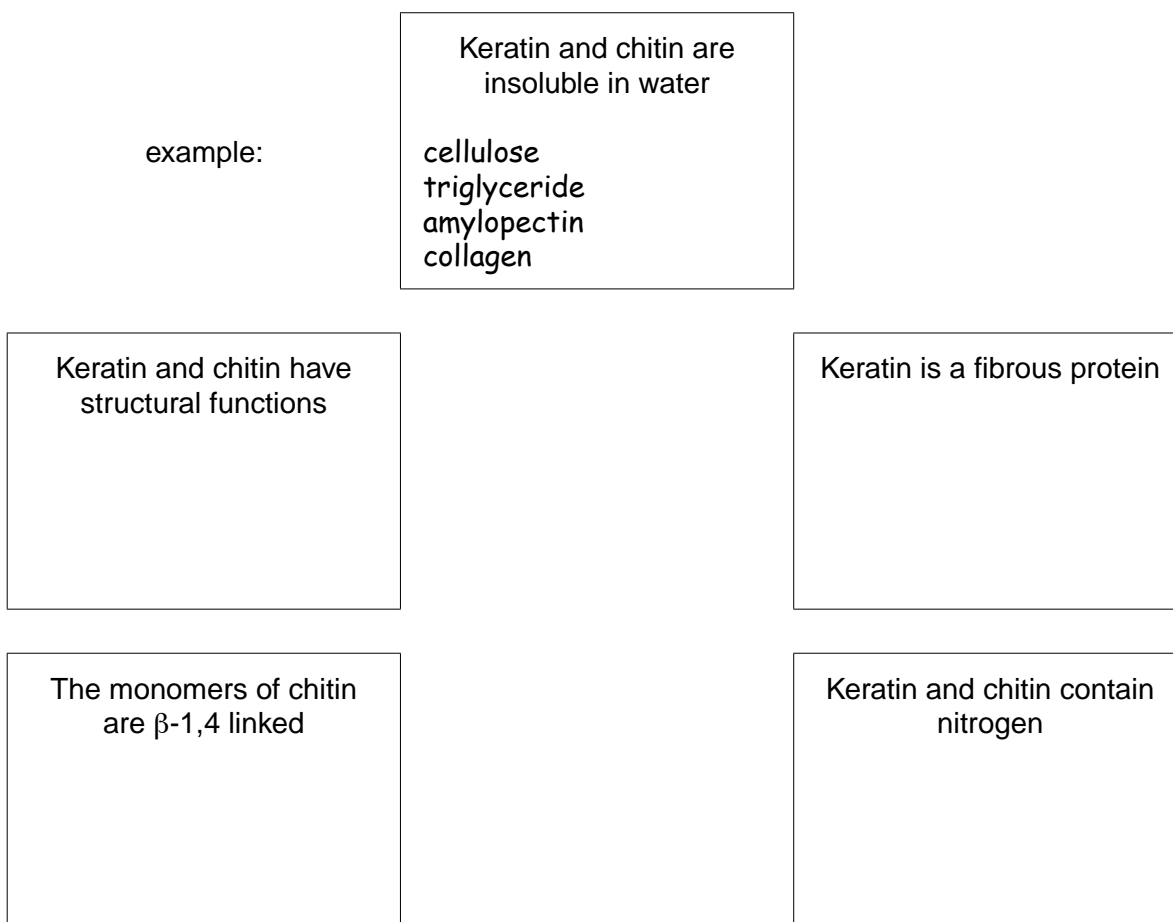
example:

Keratin and chitin are insoluble in water

cellulose
triglyceride
amylopectin
collagen

Keratin and chitin have structural functions

Keratin is a fibrous protein

The monomers of chitin are $\beta$-1,4 linked

Keratin and chitin contain nitrogen